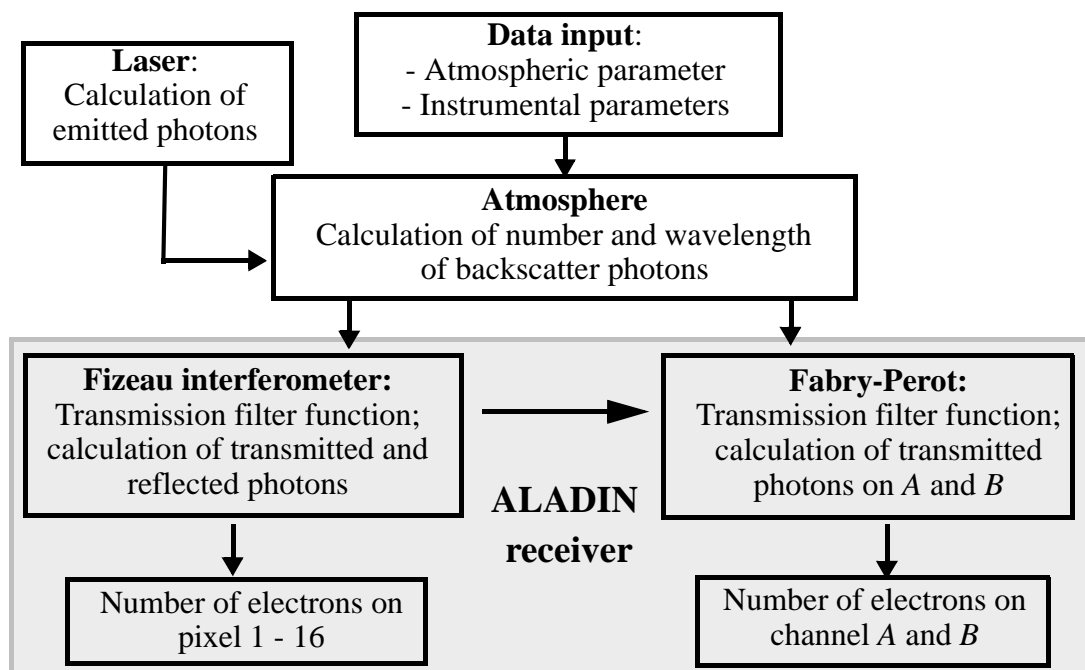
**Laser**: Calculation of emitted photons

**Data input**:
- Atmospheric parameter
- Instrumental parameters

**Atmosphere**
Calculation of number and wavelength of backscatter photons

**Fizeau interferometer:**
Transmission filter function; calculation of transmitted and reflected photons

**Fabry-Perot:**
Transmission filter function; calculation of transmitted photons on *A* and *B*

**ALADIN receiver**

Number of electrons on pixel 1 - 16

Number of electrons on channel *A* and *B*